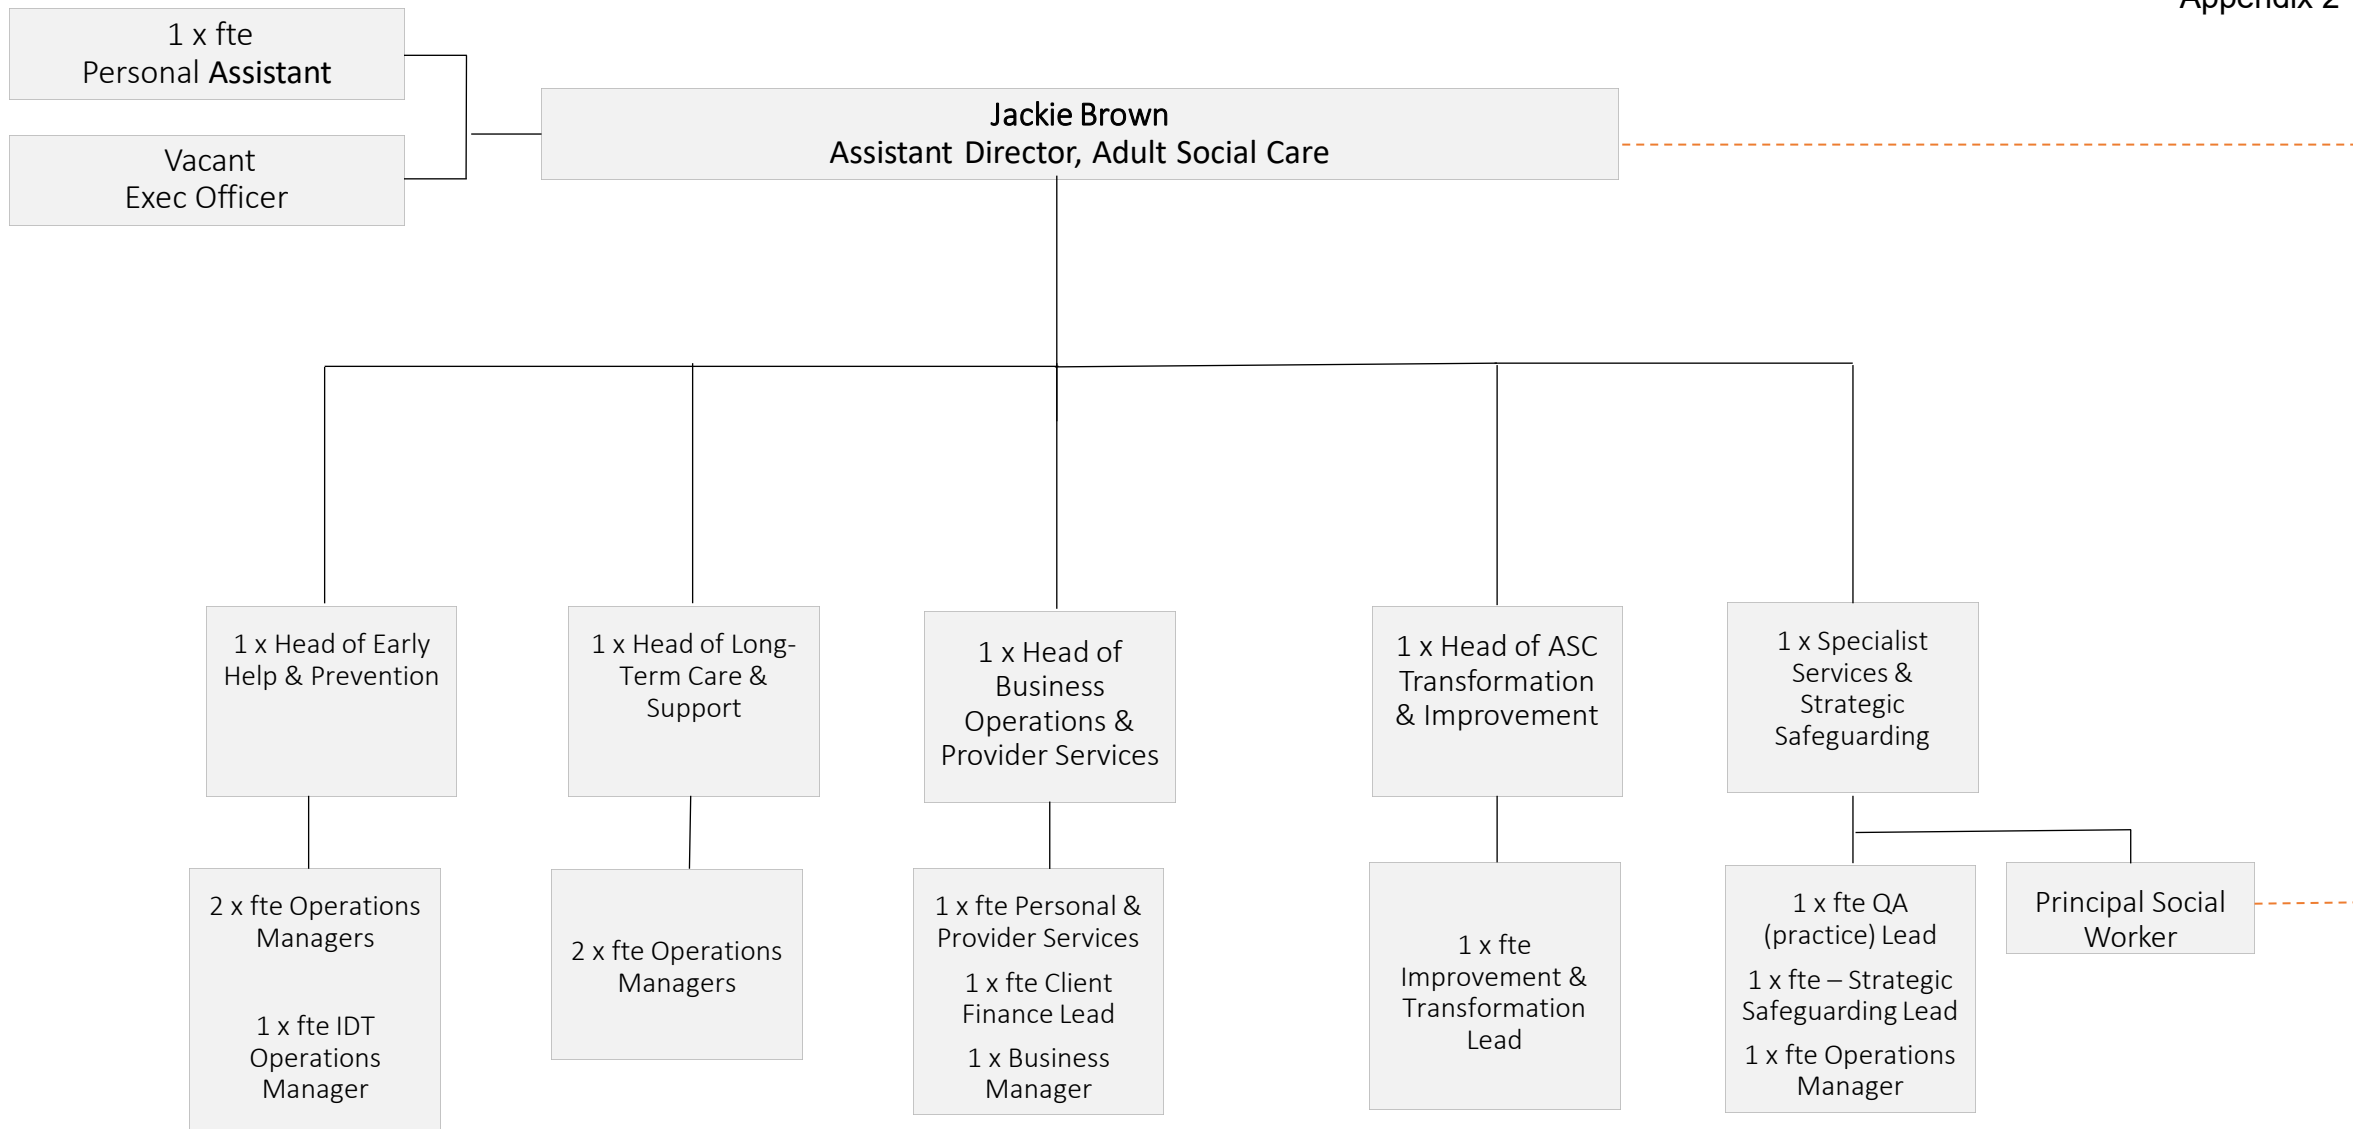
Appendix 2

1 x fte
Personal Assistant

Vacant
Exec Officer

Jackie Brown
Assistant Director, Adult Social Care

1 x Head of Early Help & Prevention

1 x Head of Long-Term Care & Support

1 x Head of Business Operations & Provider Services

1 x Head of ASC Transformation & Improvement

1 x Specialist Services & Strategic Safeguarding

2 x fte Operations Managers

1 x fte IDT Operations Manager

2 x fte Operations Managers

1 x fte Personal & Provider Services

1 x fte Client Finance Lead

1 x Business Manager

1 x fte Improvement & Transformation Lead

1 x fte QA (practice) Lead

1 x fte – Strategic Safeguarding Lead

1 x fte Operations Manager

Principal Social Worker